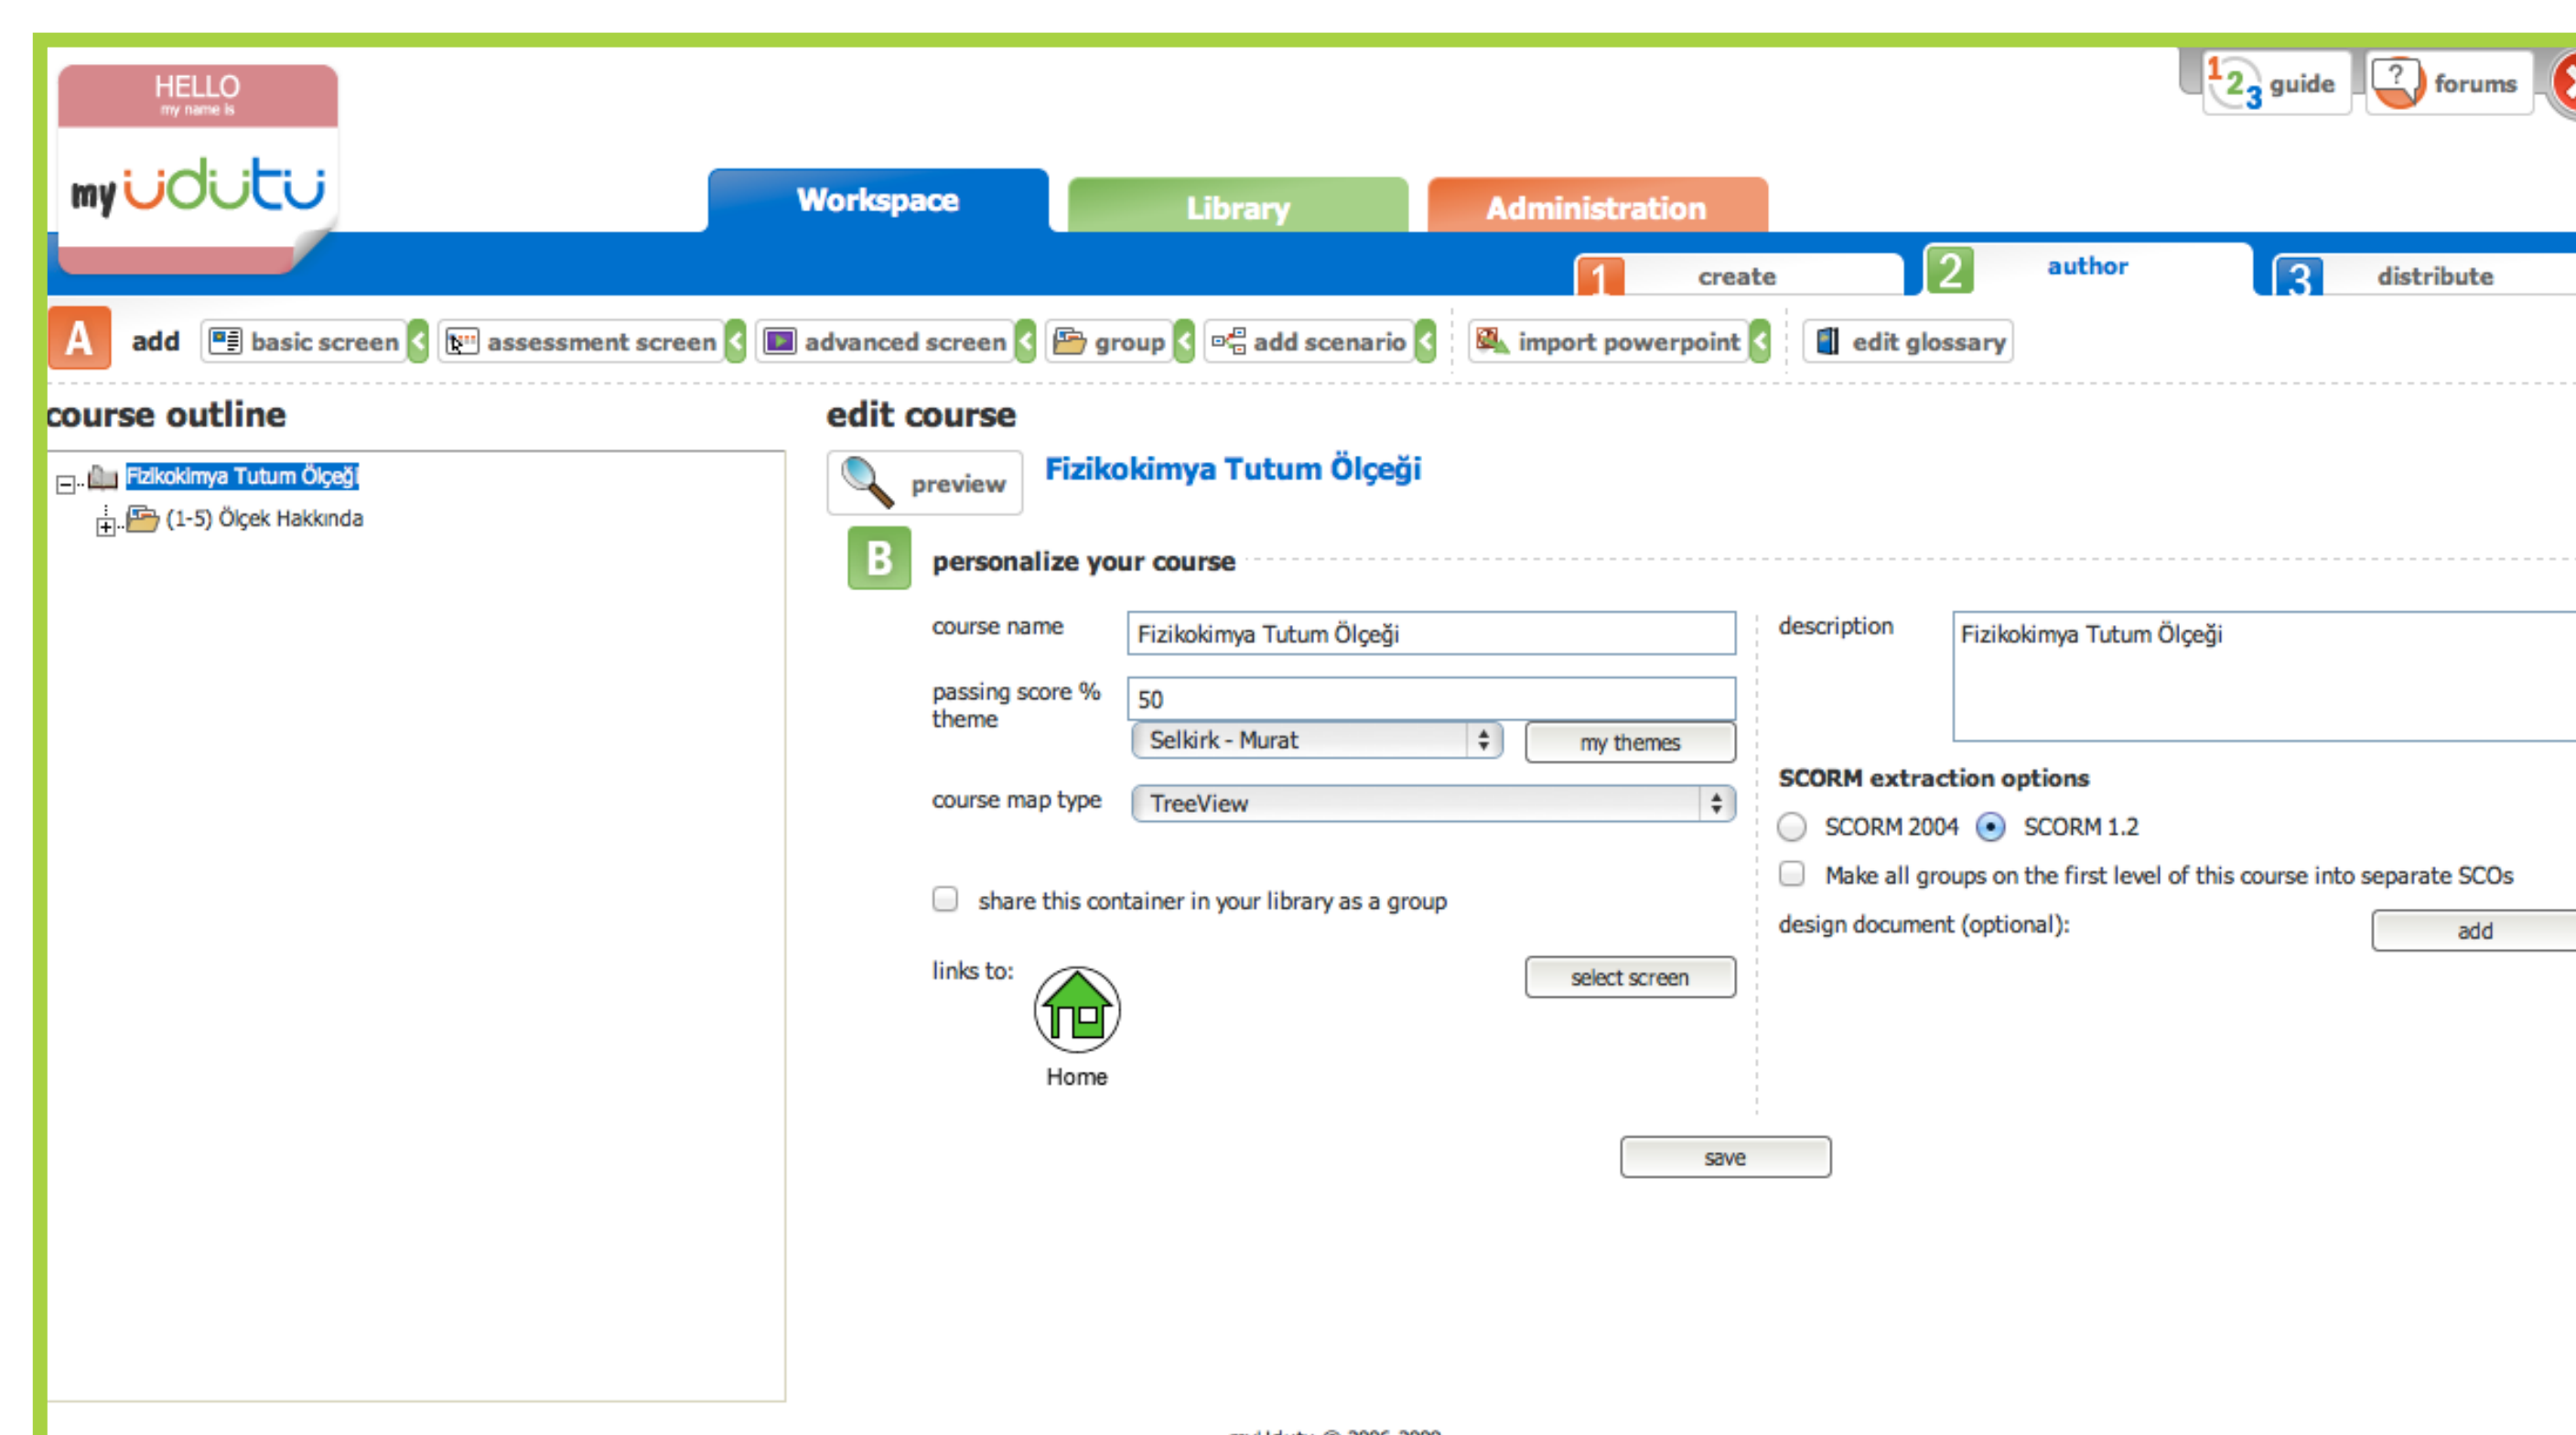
HELLO
my name is
my udutu

123 guide
forums

Workspace
Library
Administration

1 create
2 author
3 distribute

A add
basic screen
assessment screen
advanced screen
group
add scenario
import powerpoint
edit glossary

course outline

Fizikokimya Tutum Ölçeği
(1-5) Ölçek Hakkında

edit course

preview
Fizikokimya Tutum Ölçeği

B personalize your course

course name
Fizikokimya Tutum Ölçeği
passing score %
50
theme
Selkirk - Murat
my themes
course map type
TreeView

share this container in your library as a group

links to:
select screen
Home

description
Fizikokimya Tutum Ölçeği

SCORM extraction options
SCORM 2004
SCORM 1.2
Make all groups on the first level of this course into separate SCOs
design document (optional):
add

save

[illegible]